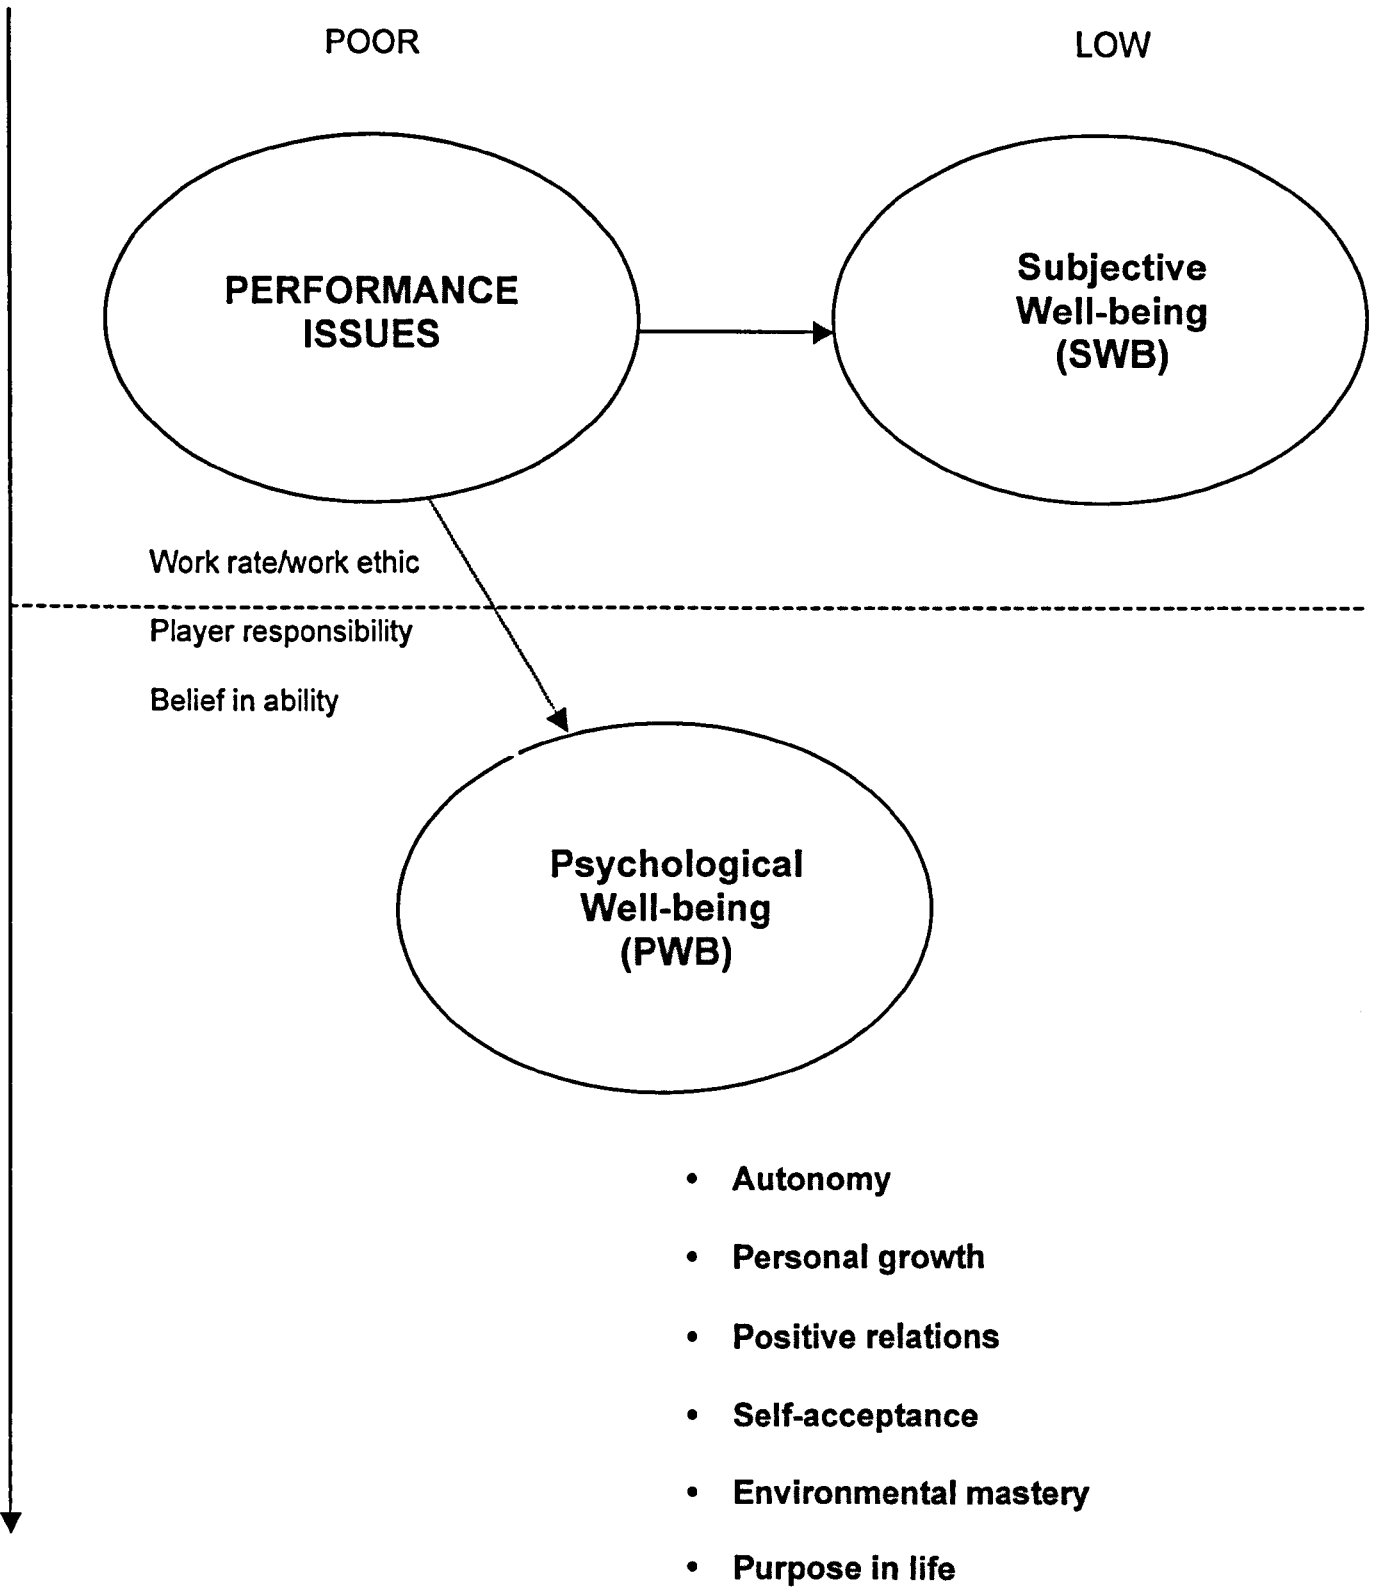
POOR

LOW

PERFORMANCE ISSUES

Subjective Well-being (SWB)

Work rate/work ethic

Player responsibility

Belief in ability

Psychological Well-being (PWB)

- Autonomy
- Personal growth
- Positive relations
- Self-acceptance
- Environmental mastery
- Purpose in life